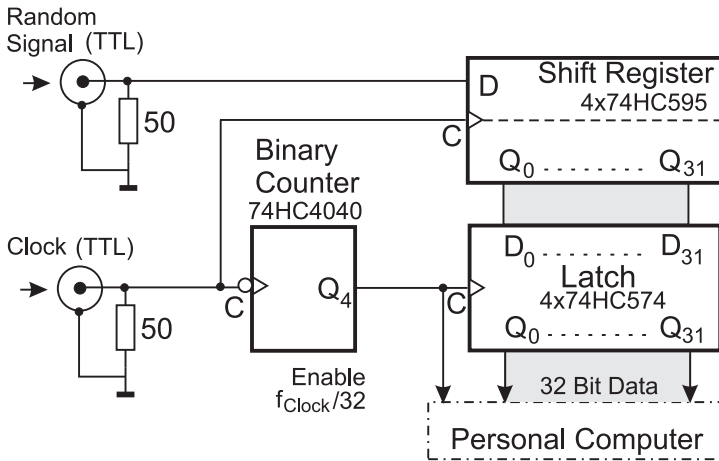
Random Signal (TTL)

50

D

Shift Register
4x74HC595

C

$Q_0$ . . . . . . . . $Q_{31}$

Binary Counter
74HC4040

Clock (TTL)

50

C

$Q_4$

C

$D_0$ . . . . . . . $D_{31}$

Latch
4x74HC574

$Q_0$ . . . . . . . . $Q_{31}$

Enable
$f_{Clock}/32$

32 Bit Data

Personal Computer